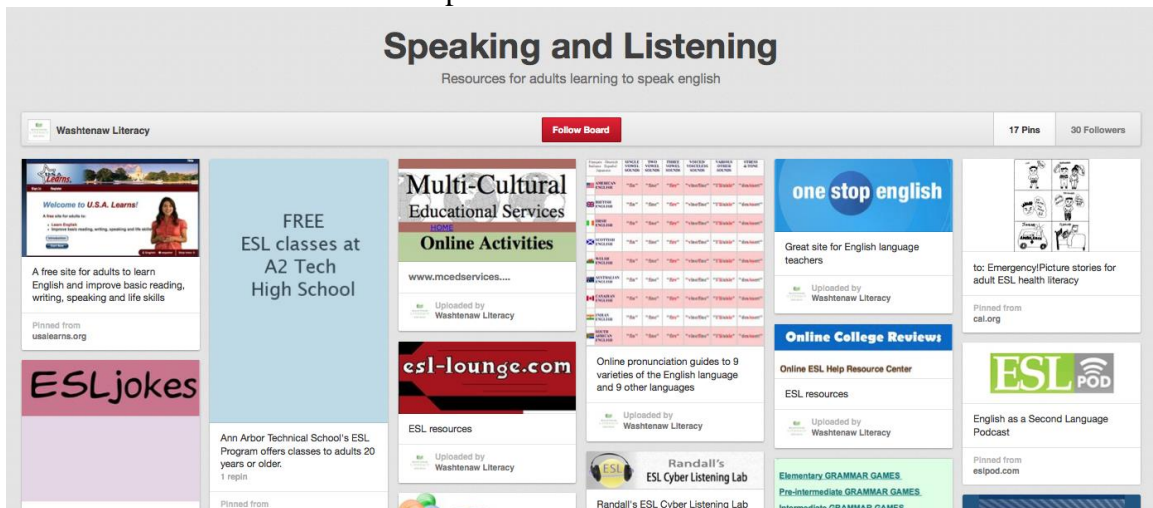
Speaking and Listening

Resources for adults learning to speak english

Washtenaw Literacy

Follow Board

17 Pins

30 Followers

Welcome to U.S.A. Learns!

A free site for adults to learn English and improve basic reading, writing, speaking and life skills

Pinned from
usalearns.org

ESLjokes

FREE
ESL classes at
A2 Tech
High School

Ann Arbor Technical School's ESL Program offers classes to adults 20 years or older.

1 repin

Pinned from

Multi-Cultural
Educational Services
HOME
Online Activities

www.mcedservices....

Uploaded by
Washtenaw Literacy

esl-lounge.com

ESL resources

Uploaded by
Washtenaw Literacy

Online pronunciation guides to 9 varieties of the English language and 9 other languages

Uploaded by
Washtenaw Literacy

Randall's
ESL Cyber Listening Lab

Randall's ESL Cyber Listening Lab

one stop english

Great site for English language teachers

Uploaded by
Washtenaw Literacy

Online College Reviews

Online ESL Help Resource Center

ESL resources

Uploaded by
Washtenaw Literacy

Elementary GRAMMAR GAMES
Pre-intermediate GRAMMAR GAMES
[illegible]

to: Emergency!Picture stories for adult ESL health literacy

Pinned from
cal.org

ESL POD

English as a Second Language Podcast

Pinned from
eslpod.com